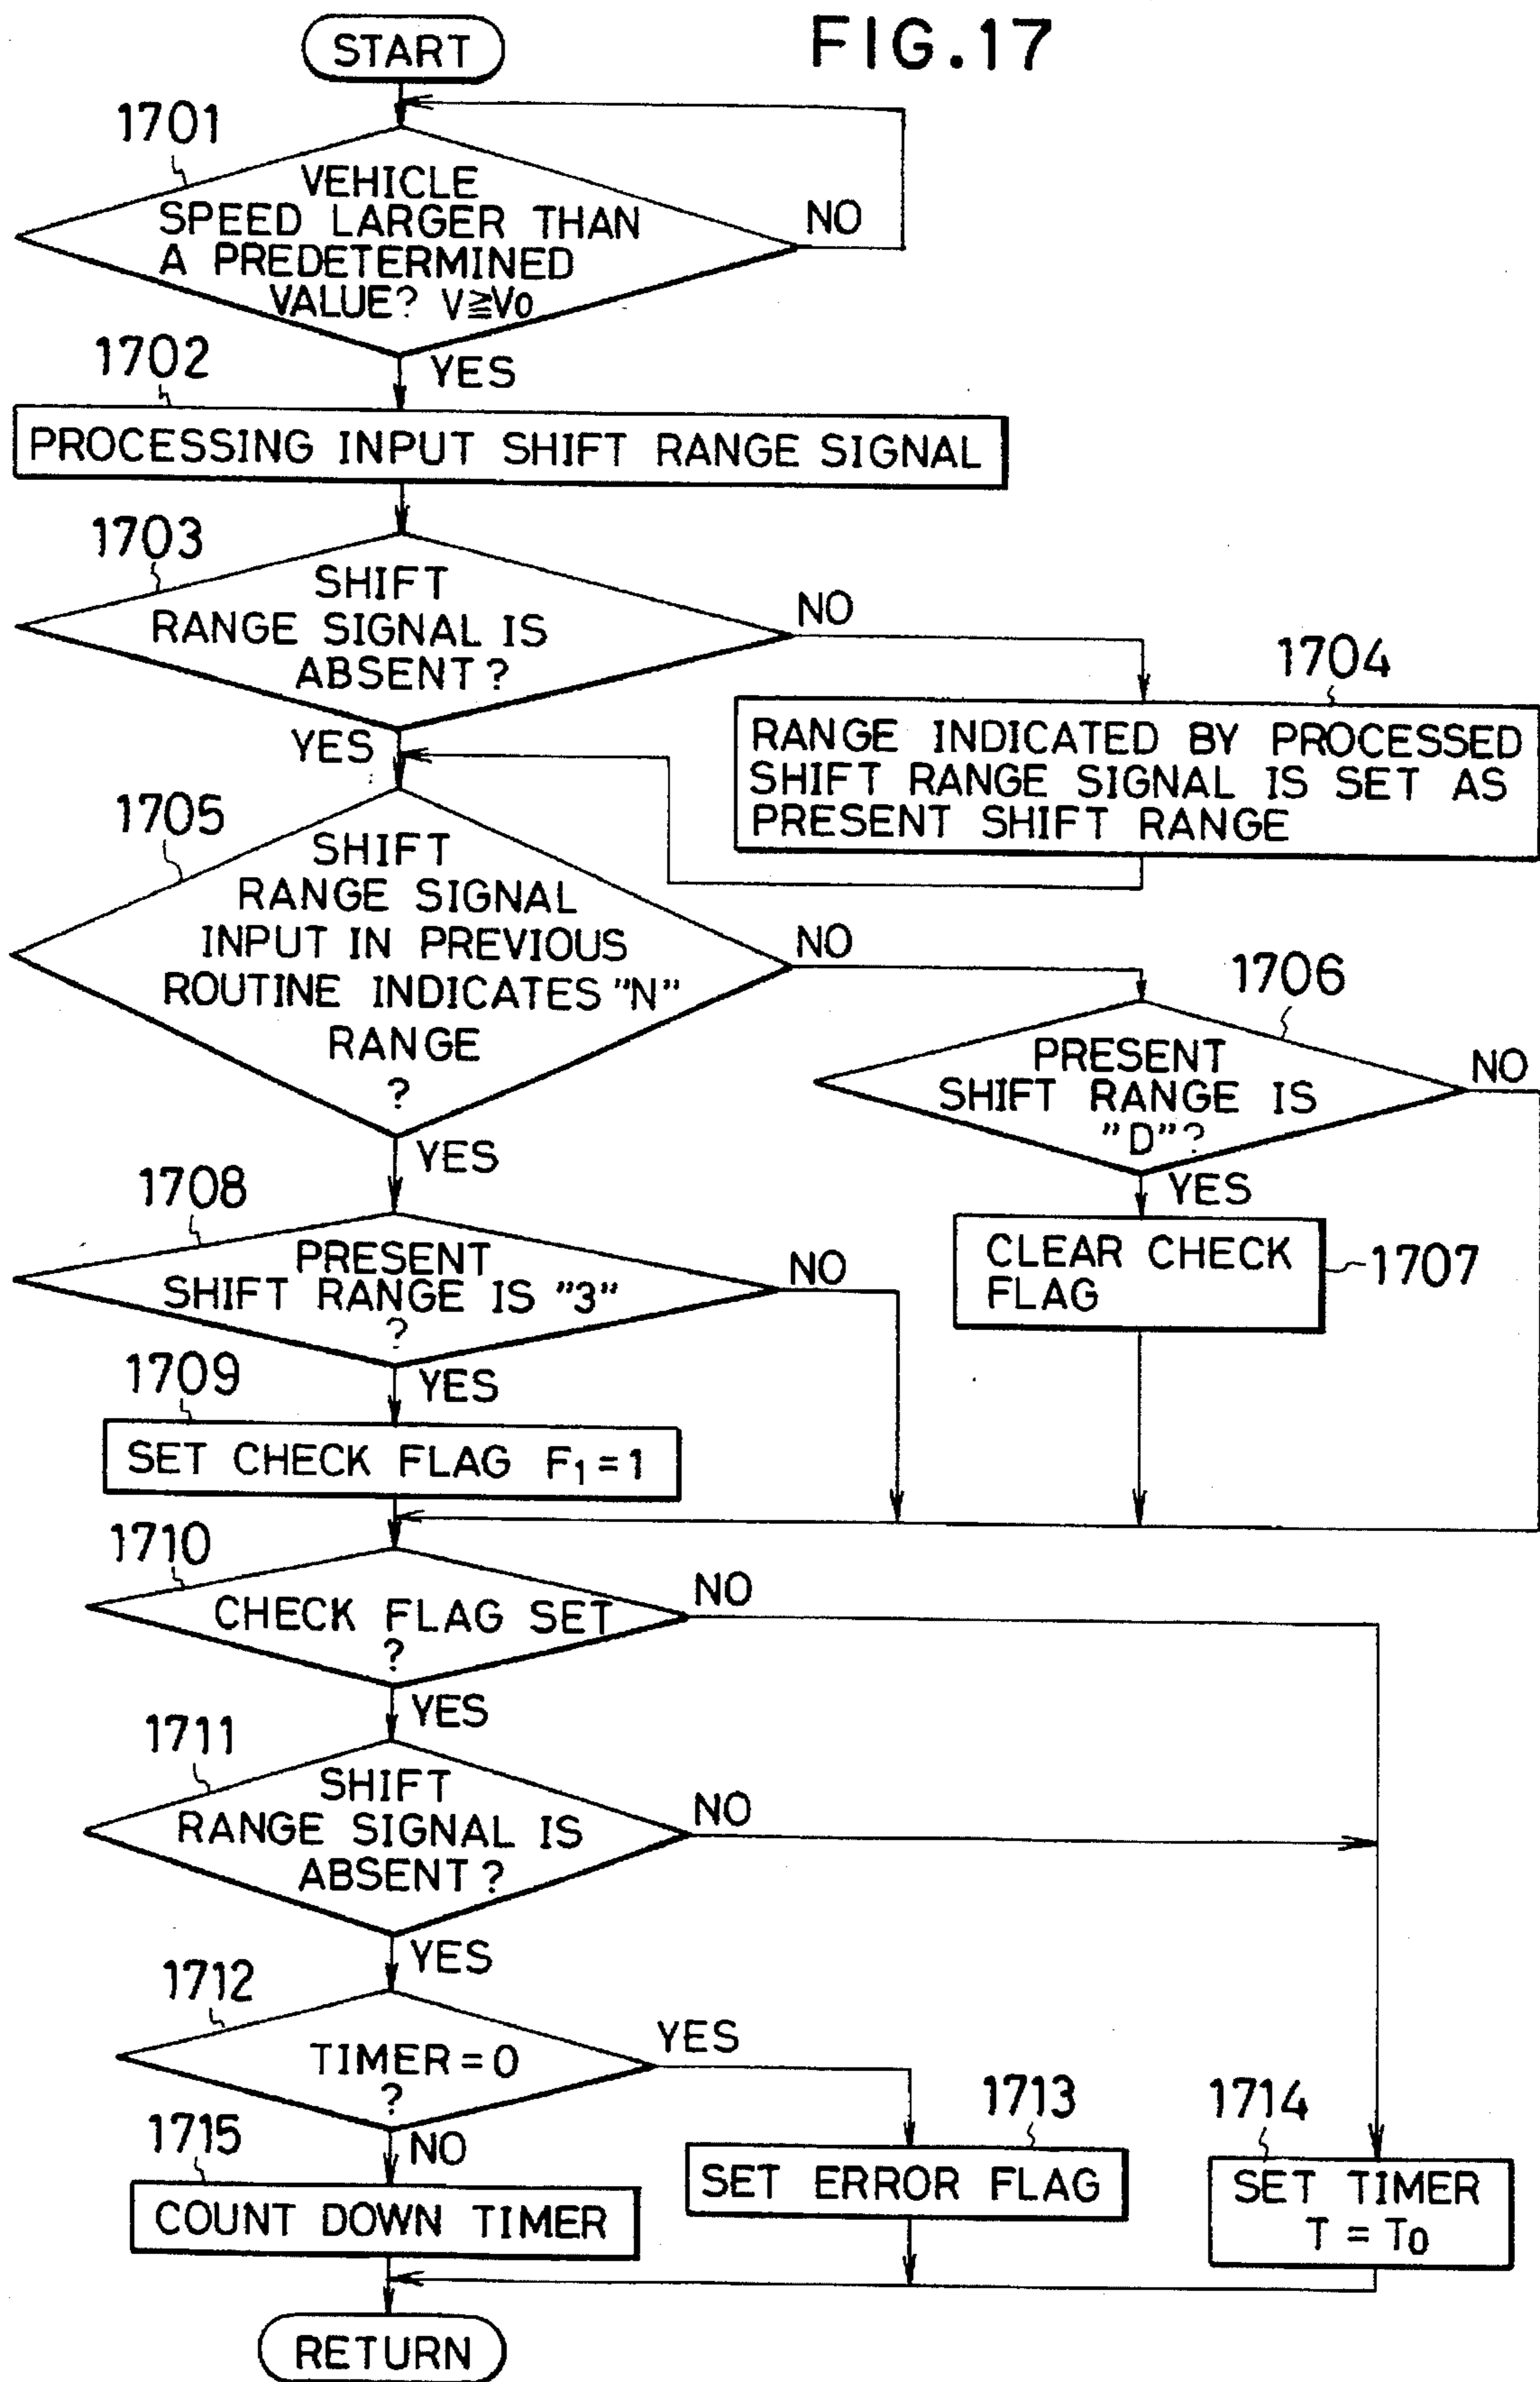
START

FIG.17

1701
VEHICLE SPEED LARGER THAN A PREDETERMINED VALUE? $V \geqq V_0$
NO
YES

1702
PROCESSING INPUT SHIFT RANGE SIGNAL

1703
SHIFT RANGE SIGNAL IS ABSENT?
NO
YES

1704
RANGE INDICATED BY PROCESSED SHIFT RANGE SIGNAL IS SET AS PRESENT SHIFT RANGE

1705
SHIFT RANGE SIGNAL INPUT IN PREVIOUS ROUTINE INDICATES "N" RANGE ?
NO
YES

1706
PRESENT SHIFT RANGE IS "D"?
NO
YES

1707
CLEAR CHECK FLAG

1708
PRESENT SHIFT RANGE IS "3" ?
NO
YES

1709
SET CHECK FLAG $F_1 = 1$

1710
CHECK FLAG SET ?
NO
YES

1711
SHIFT RANGE SIGNAL IS ABSENT?
NO
YES

1712
TIMER = 0 ?
YES
NO

1713
SET ERROR FLAG

1714
SET TIMER $T = T_0$

1715
COUNT DOWN TIMER

RETURN